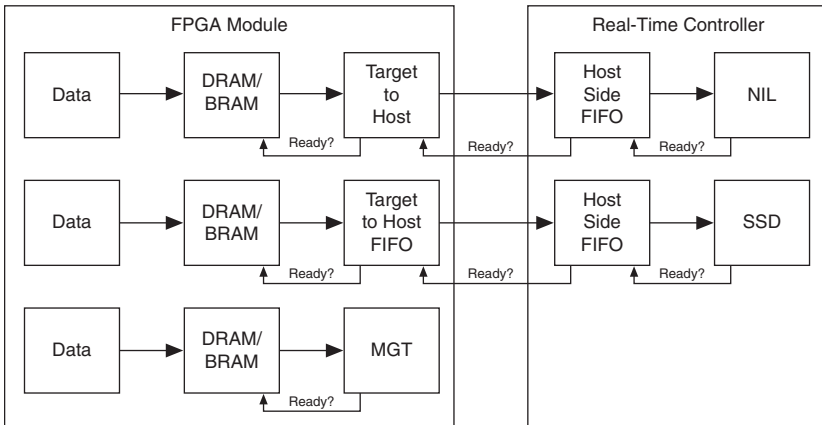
FPGA Module

Real-Time Controller

Data

DRAM/ BRAM

Target to Host

Ready?

Host Side FIFO

NIL

Ready?

Ready?

Data

DRAM/ BRAM

Target to Host FIFO

Ready?

Host Side FIFO

SSD

Ready?

Ready?

Data

DRAM/ BRAM

MGT

Ready?